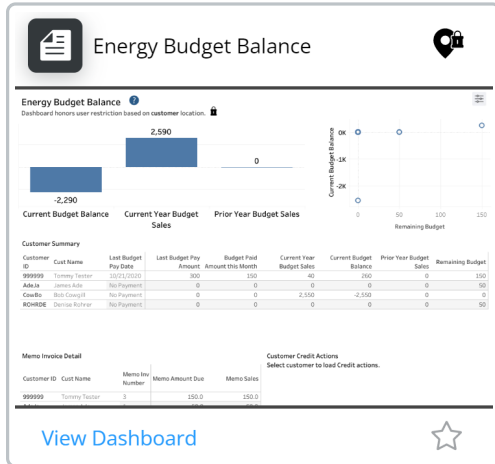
Energy Budget Balance

Energy Budget Balance
Dashboard honors user restriction based on customer location.

2,590

0

-2,290

Current Budget Balance

Current Year Budget Sales

Prior Year Budget Sales

0K
-1K
-2K
Current Budget Balance
0
50
100
150
Remaining Budget

Customer Summary

| Customer ID | Cust Name | Last Budget Pay Date | Last Budget Pay Amount | Budget Paid Amount this Month | Current Year Budget Sales | Current Budget Balance | Prior Year Budget Sales | Remaining Budget |
|---|---|---|---|---|---|---|---|---|
| 999999 | Tommy Tester | 10/21/2020 | 300 | 150 | 40 | 260 | 0 | 150 |
| AdeJa | James Ade | No Payment | 0 | 0 | 0 | 0 | 0 | 50 |
| CowBo | Bob Cowgill | No Payment | 0 | 0 | 2,550 | -2,550 | 0 | 0 |
| ROHRDE | Denise Rohrer | No Payment | 0 | 0 | 0 | 0 | 0 | 50 |

Memo Invoice Detail

| Customer ID | Cust Name | Memo Inv Number | Memo Amount Due | Memo Sales |
|---|---|---|---|---|
| 999999 | Tommy Tester | 3 | 150.0 | 150.0 |

Customer Credit Actions
Select customer to load Credit actions.

View Dashboard